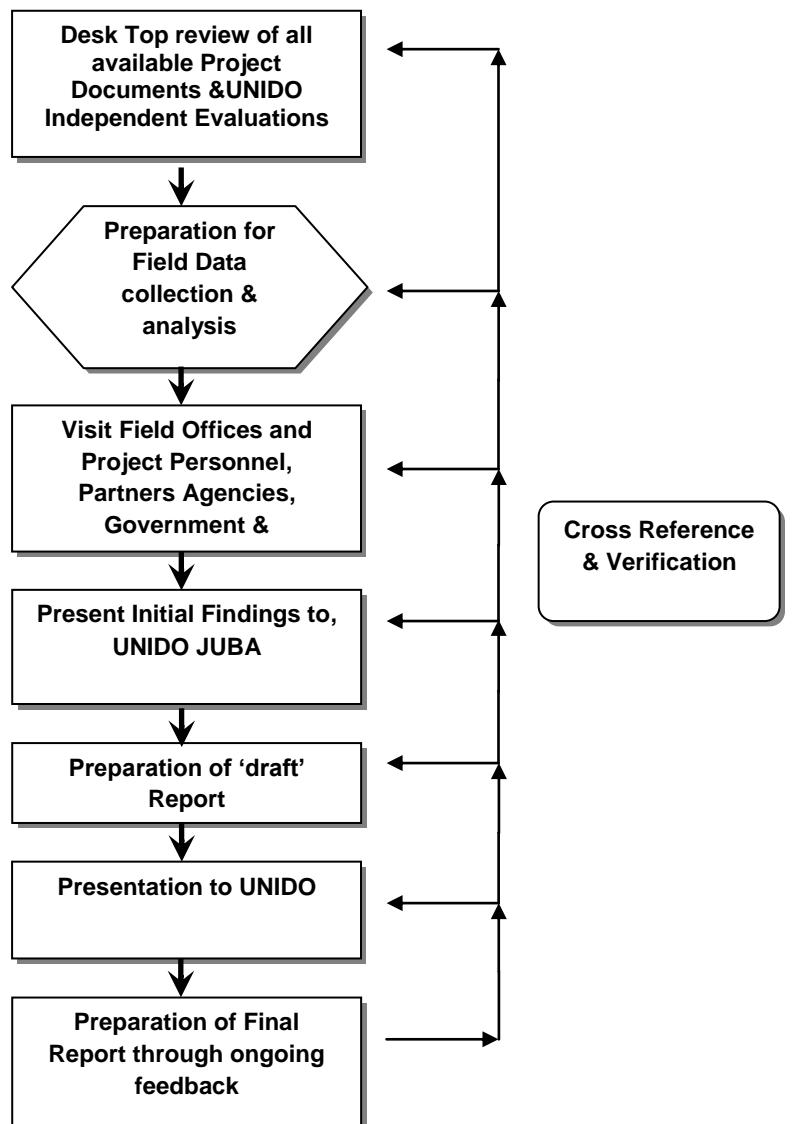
Desk Top review of all available Project Documents &UNIDO Independent Evaluations

Preparation for Field Data collection & analysis

Visit Field Offices and Project Personnel, Partners Agencies, Government &

Present Initial Findings to, UNIDO JUBA

Preparation of 'draft' Report

Presentation to UNIDO

Preparation of Final Report through ongoing feedback

Cross Reference & Verification